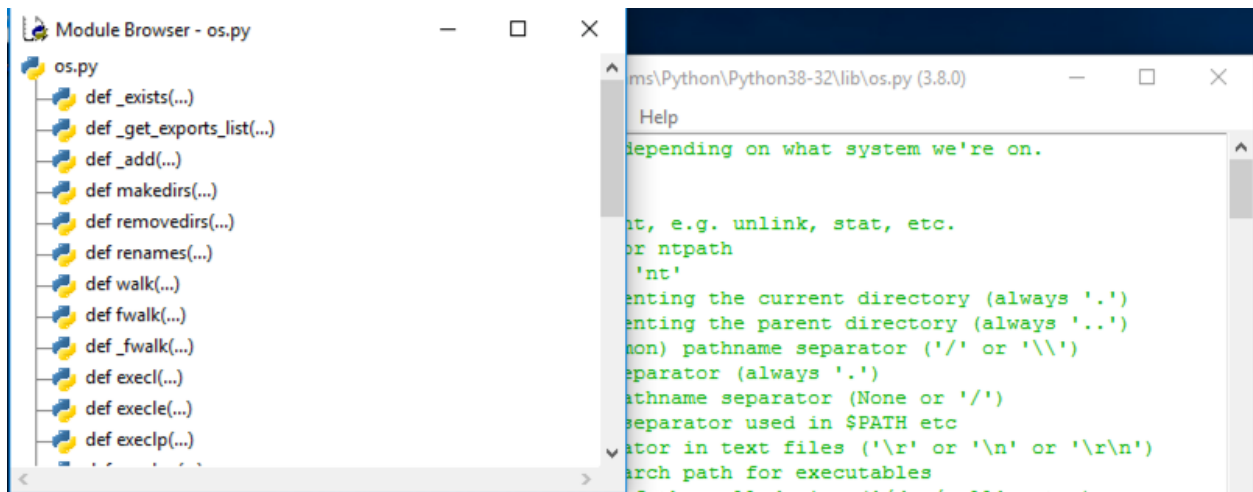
Module Browser - os.py

os.py
def _exists(...)
def _get_exports_list(...)
def _add(...)
def makedirs(...)
def removedirs(...)
def renames(...)
def walk(...)
def fwalk(...)
def _fwalk(...)
def execl(...)
def execle(...)
def execlp(...)

ms\Python\Python38-32\lib\os.py (3.8.0)

Help

depending on what system we're on.

nt, e.g. unlink, stat, etc.
or ntpath
'nt'
enting the current directory (always '.')
enting the parent directory (always '..')
mon) pathname separator ('/' or '\\')
eparator (always '.')
athname separator (None or '/')
separator used in $PATH etc
ator in text files ('\r' or '\n' or '\r\n')
arch path for executables